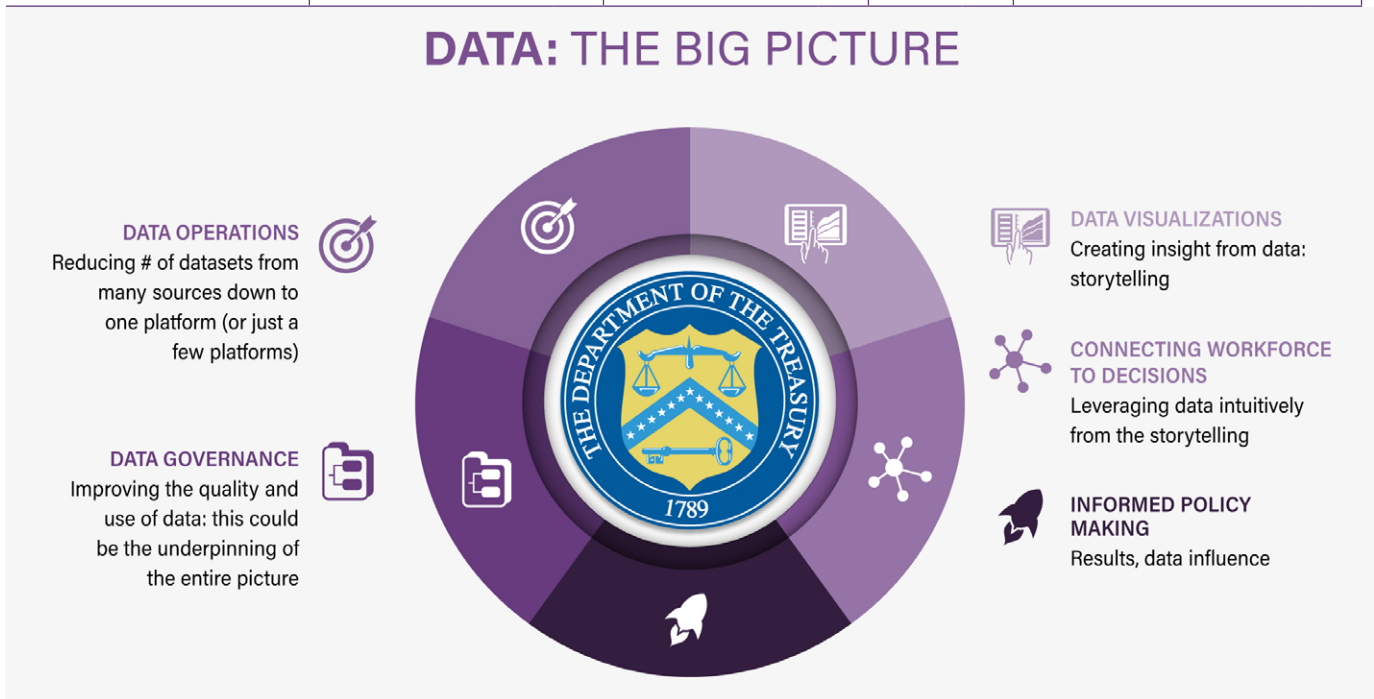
DATA: THE BIG PICTURE

DATA OPERATIONS
Reducing # of datasets from many sources down to one platform (or just a few platforms)

DATA GOVERNANCE
Improving the quality and use of data: this could be the underpinning of the entire picture

THE DEPARTMENT OF THE TREASURY
1789

DATA VISUALIZATIONS
Creating insight from data: storytelling

CONNECTING WORKFORCE TO DECISIONS
Leveraging data intuitively from the storytelling

INFORMED POLICY MAKING
Results, data influence